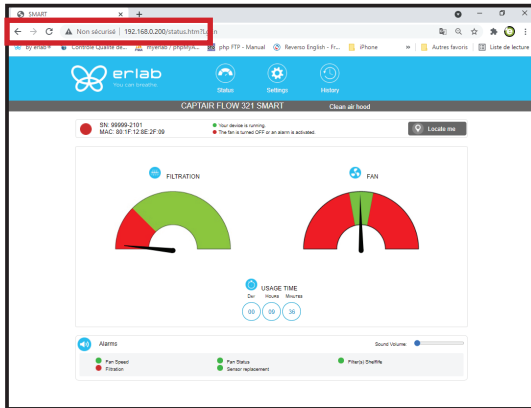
SMART

Non sécurisé | 192.168.0.200/status.htm?L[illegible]n

by erlab | Contrôle Qualité de... | myerlab / phpMyA... | php FTP - Manual | Reverso English - Fr... | iPhone | » | Autres favoris | Liste de lecture

erlab
You can breathe

Status | Settings | History

CAPTAIR FLOW 321 SMART | Clean air hood

SN: 99999-2101
MAC: 80:1F:12:8E:2F:09

Your device is running.
The fan is turned OFF or an alarm is activated.

Locate me

FILTRATION

FAN

USAGE TIME
Day | Hours | Minutes
00 | 09 | 36

Alarms

Sound Volume

Fan Speed
Filtration
Fan Status
Sensor replacement
Filter(s) Shelflife